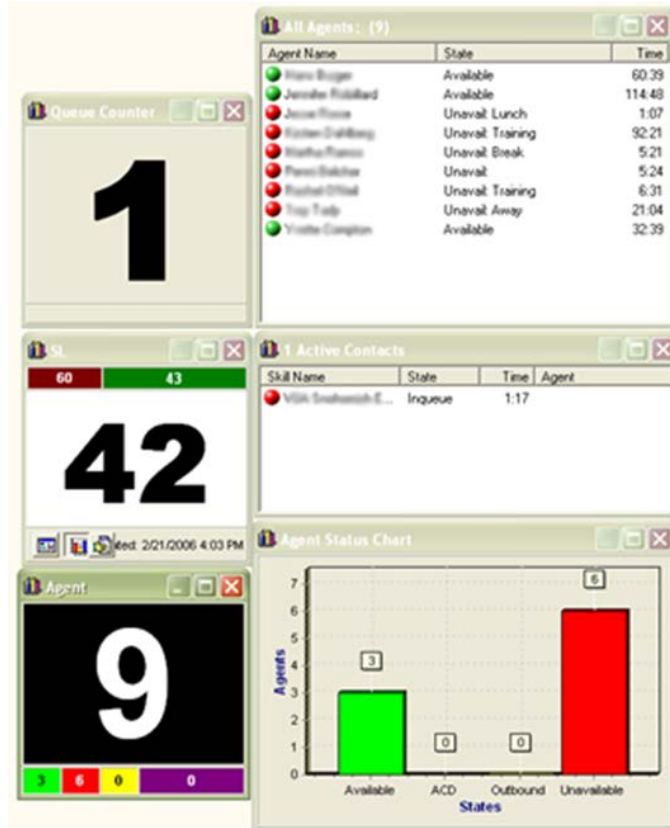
All Agents: (9)

| Agent Name | State | Time |
|---|---|---|
| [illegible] | Available | 60:39 |
| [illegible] | Available | 114:48 |
| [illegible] | Unavail: Lunch | 1:07 |
| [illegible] | Unavail: Training | 92:21 |
| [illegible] | Unavail: Break | 5:21 |
| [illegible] | Unavail: | 5:24 |
| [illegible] | Unavail: Training | 6:31 |
| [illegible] | Unavail: Away | 21:04 |
| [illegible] | Available | 32:39 |

Queue Counter

1

SL

60 43

42

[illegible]ated: 2/21/2006 4:03 PM

1 Active Contacts

| Skill Name | State | Time | Agent |
|---|---|---|---|
| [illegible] | Inqueue | 1:17 | |

Agent

9

3 6 0 0

Agent Status Chart

7
6
5
4
3
2
1
0

Agents

3
0
0
6

Available ACD Outbound Unavailable

States